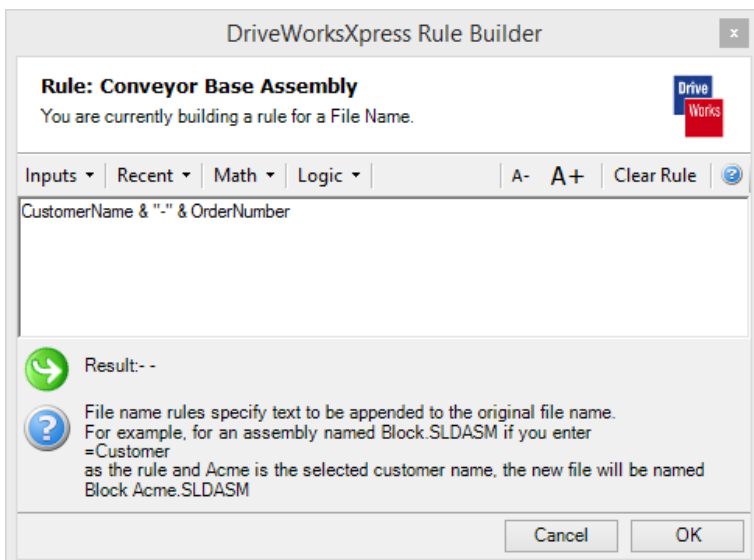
DriveWorksXpress Rule Builder

×

Rule: Conveyor Base Assembly

You are currently building a rule for a File Name.

Drive
Works

Inputs ▾ | Recent ▾ | Math ▾ | Logic ▾ | A- A+ | Clear Rule

CustomerName & "-" & OrderNumber

Result:- -

File name rules specify text to be appended to the original file name.
For example, for an assembly named Block.SLDASM if you enter
=Customer
as the rule and Acme is the selected customer name, the new file will be named Block Acme.SLDASM

Cancel

OK